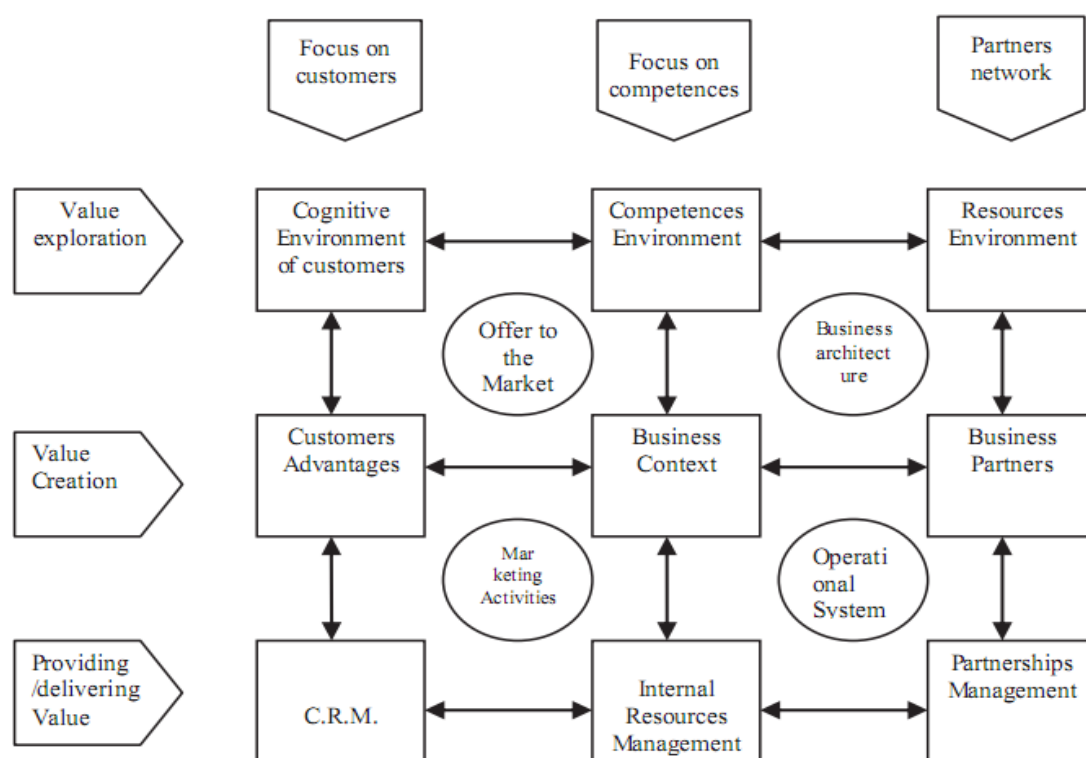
Focus on customers

Focus on competences

Partners network

Value exploration

Cognitive Environment of customers

Competences Environment

Resources Environment

Offer to the Market

Business architect ure

Value Creation

Customers Advantages

Business Context

Business Partners

Mar keting Activities

Operati onal System

Providing /delivering Value

C.R.M.

Internal Resources Management

Partnerships Management